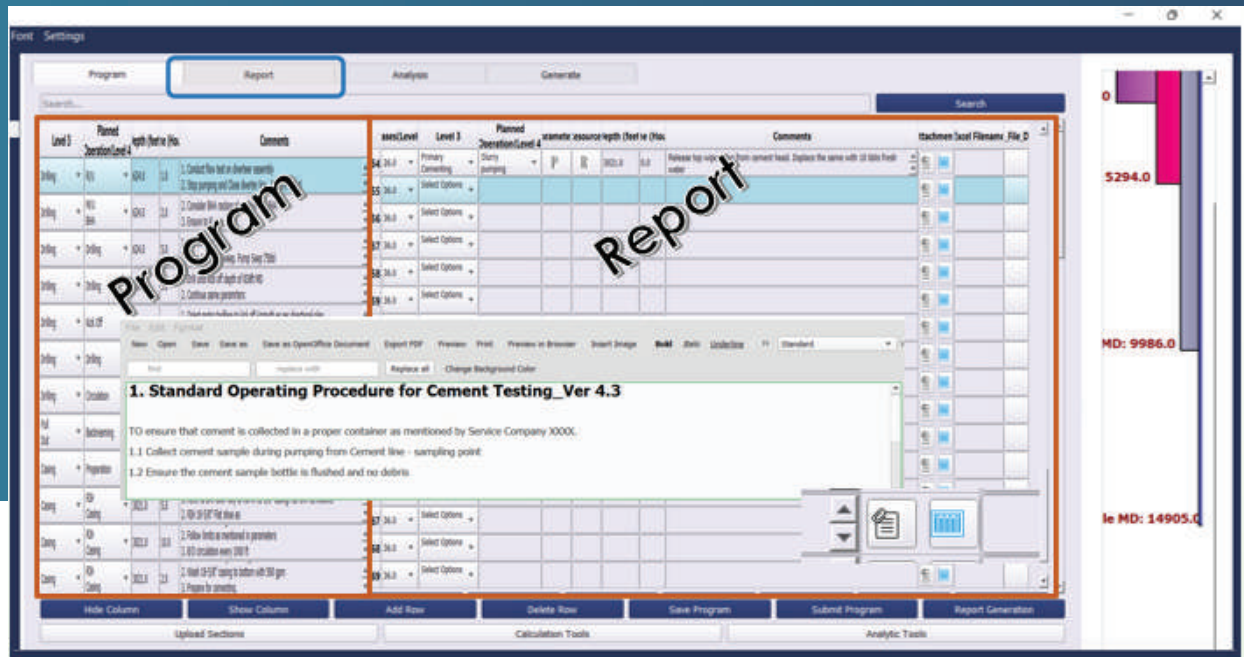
Font Settings

Program | Report | Analysis | Generate

Search...

Search

Program

Report

| Level 3 | Planned Operation Level 4 | Length (feet) | Hou | Comments |
|---|---|---|---|---|
| Drilling | RIH | 6243 | 13.8 | 1. Conduct flow test on diverter assembly 2. Stop pumping and Close diverter |
| Drilling | RIH | 6243 | 2.3 | 1. Consider BHA 2. Ensure to |
| Drilling | Drilling | 6243 | 5.3 | Pump Swap 7300 |
| Drilling | Drilling | | | 2. Continue same parameters |
| Drilling | Kick Off | | | |
| Drilling | Drilling | | | |
| Drilling | Circulation | | | |
| Pull Out | Backreaming | | | |
| Casing | Preparation | | | |
| Casing | RIH Casing | 3022.0 | 0.5 | 2. RIH 18-5/8" float shoe as |
| Casing | RIH Casing | 3022.0 | 18.0 | 2. Follow limits as mentioned in parameters 3. 8/3 circulation every 1000 ft |
| Casing | RIH Casing | 3022.0 | 2.0 | 2. Wash 18-5/8" casing to bottom with 500 gpm 3. Prepare for cementing |

| ases\Level | Level 3 | Planned Operation\Level 4 | arameter | esource | ength (feet) | Hou | Comments | ttachmen | Excel Filename | File_D |
|---|---|---|---|---|---|---|---|---|---|---|
| 54 26.0 | Primary Cementing | Slurry pumping | | | 3022.0 | 0.0 | Release top wiper plug from cement head. Displace the same with 10 bbls fresh water | | | |
| 55 26.0 | Select Options | | | | | | | | | |
| 56 26.0 | Select Options | | | | | | | | | |
| 57 26.0 | Select Options | | | | | | | | | |
| 58 26.0 | Select Options | | | | | | | | | |
| 59 26.0 | Select Options | | | | | | | | | |
| 67 26.0 | Select Options | | | | | | | | | |
| 68 26.0 | Select Options | | | | | | | | | |
| 69 26.0 | Select Options | | | | | | | | | |

File Edit Format

New Open Save Save as Save as OpenOffice Document Export PDF Preview Print Preview in Browser Insert Image Bold Italic Underline Standard

find replace with Replace all Change Background Color

1. Standard Operating Procedure for Cement Testing_Ver 4.3

TO ensure that cement is collected in a proper container as mentioned by Service Company XXXX.

1.1 Collect cement sample during pumping from Cement line - sampling point

1.2 Ensure the cement sample bottle is flushed and no debris

Hide Column | Show Column | Add Row | Delete Row | Save Program | Submit Program | Report Generation

Upload Sections | Calculation Tools | Analytic Tools

0

5294.0

MD: 9986.0

le MD: 14905.0